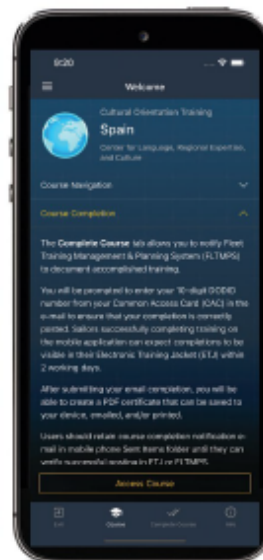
9:20

Welcome

Cultural Orientation Training

Spain

Center for Language, Regional Expertise, and Culture

Course Navigation

Course Completion

The Complete Course tab allows you to notify Fleet Training Management & Planning System (FLTMPS) to document accomplished training.

You will be prompted to enter your 10-digit DODID number from your Common Access Card (CAC) in the e-mail to ensure that your completion is correctly posted. Sailors successfully completing training on the mobile application can expect completions to be visible in their Electronic Training Jacket (ETJ) within 2 working days.

After submitting your email completion, you will be able to create a PDF certificate that can be saved to your device, emailed, and/or printed.

Users should retain course completion notification e-mail in mobile phone Sent Items folder until they can verify successful posting in ETJ or FLTMPS.

Access Course

Exit

Course

Complete Course

Info